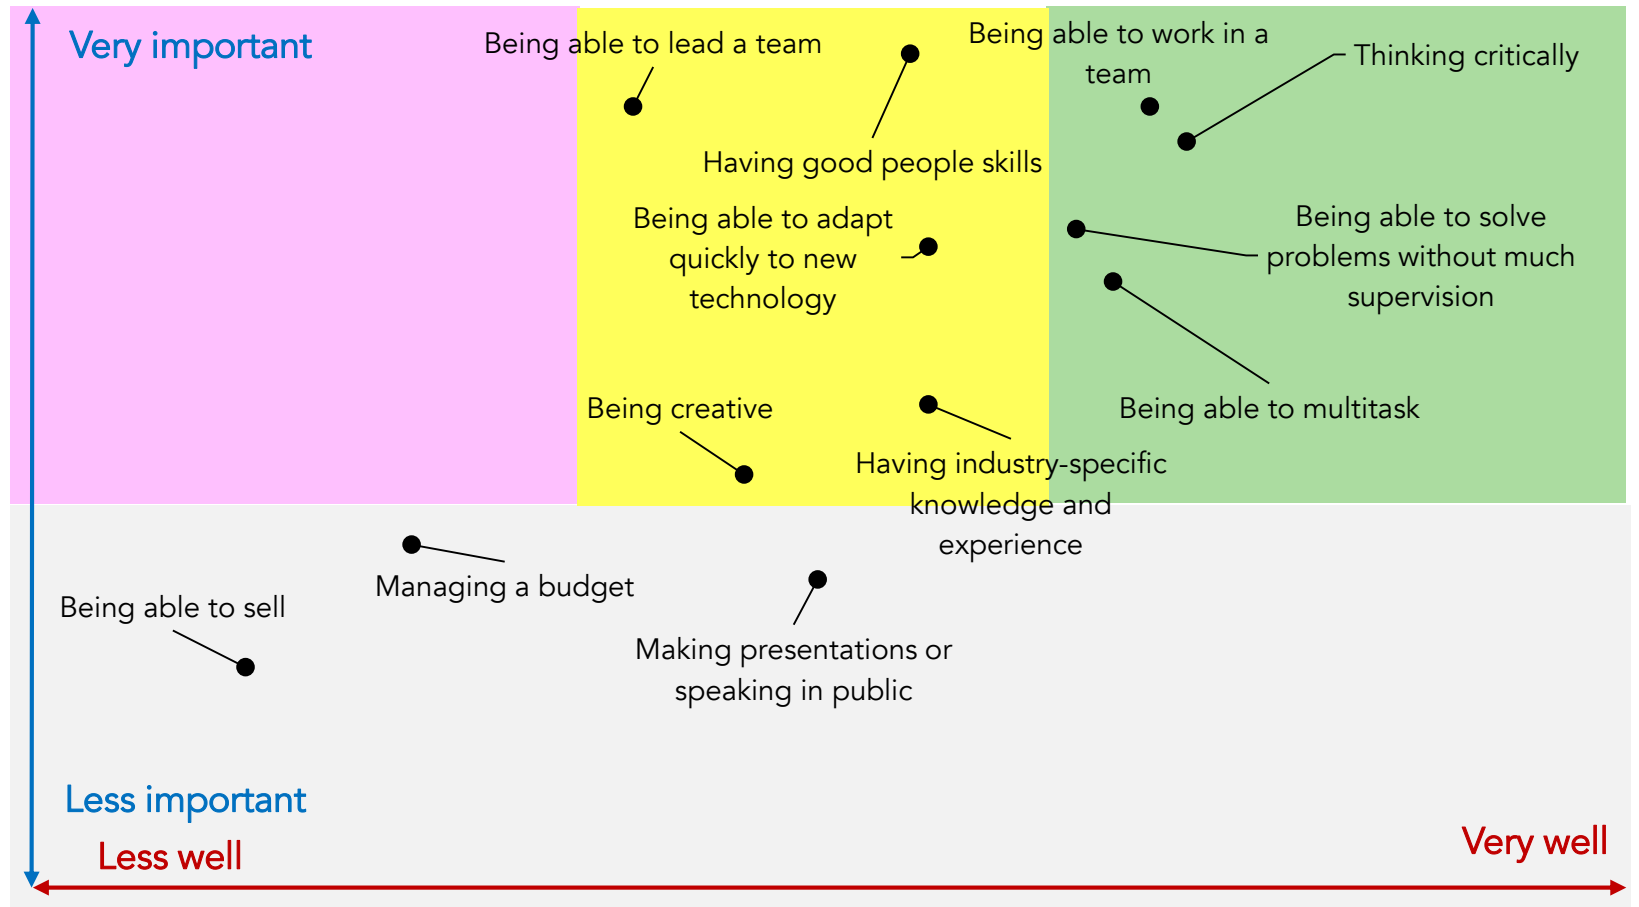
Very important

Being able to lead a team

Being able to work in a team

Thinking critically

Having good people skills

Being able to adapt quickly to new technology

Being able to solve problems without much supervision

Being able to multitask

Being creative

Having industry-specific knowledge and experience

Managing a budget

Being able to sell

Making presentations or speaking in public

Less important

Less well

Very well